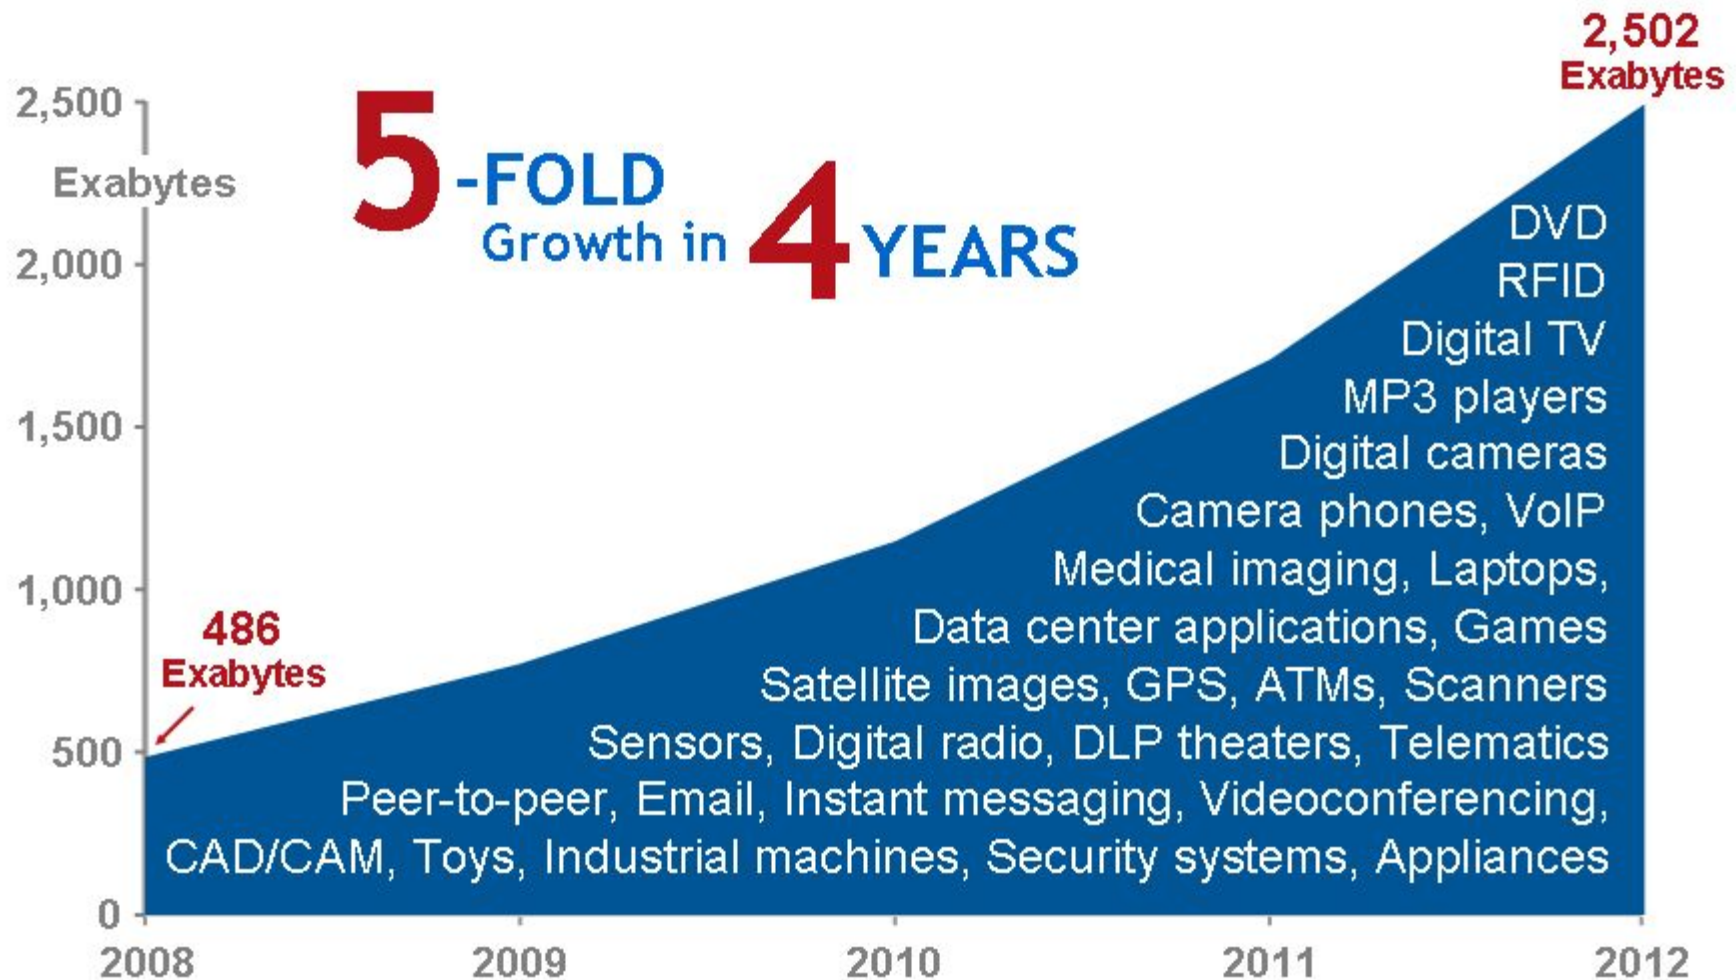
5-FOLD Growth in 4 YEARS

2,502 Exabytes

2,500
Exabytes
2,000
1,500
1,000
500
0

486 Exabytes

DVD
RFID
Digital TV
MP3 players
Digital cameras
Camera phones, VoIP
Medical imaging, Laptops,
Data center applications, Games
Satellite images, GPS, ATMs, Scanners
Sensors, Digital radio, DLP theaters, Telematics
Peer-to-peer, Email, Instant messaging, Videoconferencing,
CAD/CAM, Toys, Industrial machines, Security systems, Appliances

2008
2009
2010
2011
2012